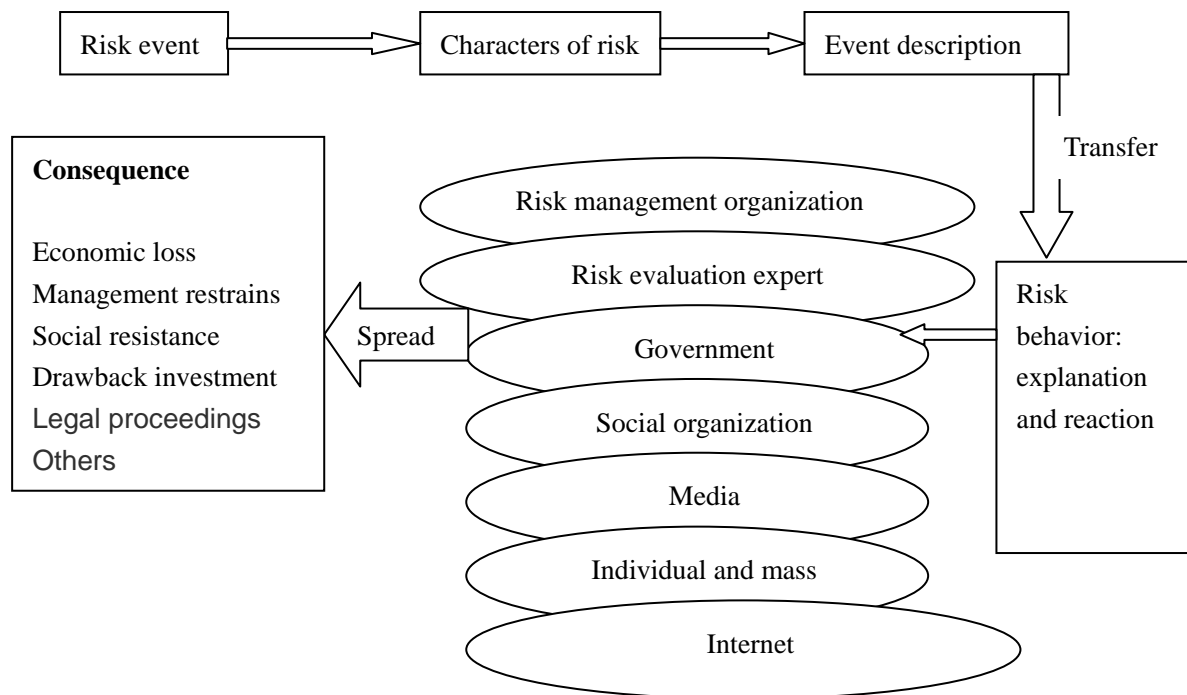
Risk event

Characters of risk

Event description

Transfer

Consequence

Economic loss
Management restrains
Social resistance
Drawback investment
Legal proceedings
Others

Spread

Risk management organization

Risk evaluation expert

Government

Social organization

Media

Individual and mass

Internet

Risk behavior: explanation and reaction